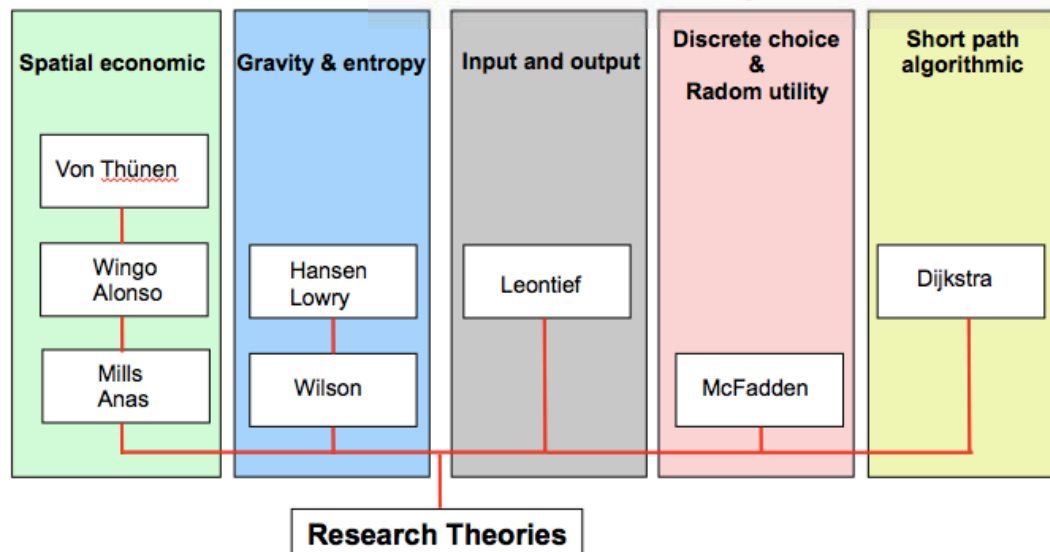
Spatial economic

Von Thünen

Wingo
Alonso

Mills
Anas

Gravity & entropy

Hansen
Lowry

Wilson

Input and output

Leontief

Discrete choice
&
Radom utility

McFadden

Short path
algorithmic

Dijkstra

Research Theories